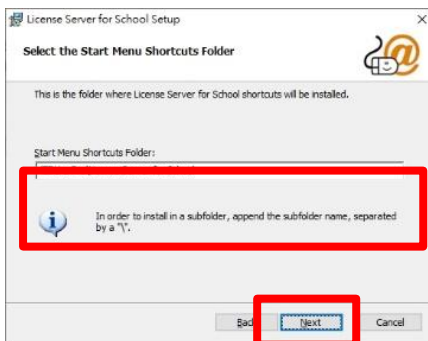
License Server for School Setup

Select the Start Menu Shortcuts Folder

This is the folder where License Server for School shortcuts will be installed.

Start Menu Shortcuts Folder:

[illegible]

In order to install in a subfolder, append the subfolder name, separated by a "\".

Back

Next

Cancel